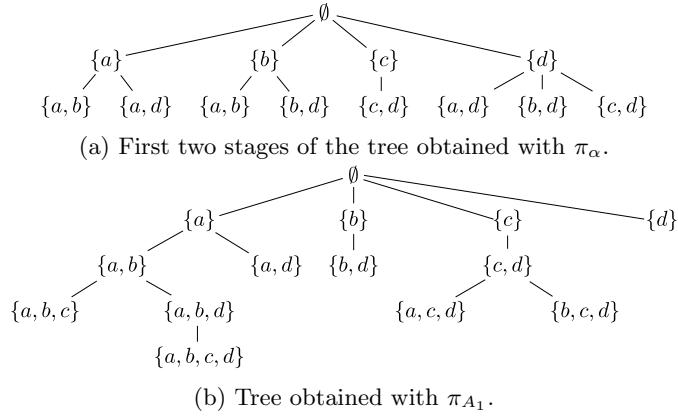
$\emptyset$

$\{a\}$ $\{b\}$ $\{c\}$ $\{d\}$

$\{a,b\}$ $\{a,d\}$ $\{a,b\}$ $\{b,d\}$ $\{c,d\}$ $\{a,d\}$ $\{b,d\}$ $\{c,d\}$

(a) First two stages of the tree obtained with $\pi_\alpha$.

$\emptyset$

$\{a\}$ $\{b\}$ $\{c\}$ $\{d\}$

$\{a,b\}$ $\{a,d\}$ $\{b,d\}$ $\{c,d\}$

$\{a,b,c\}$ $\{a,b,d\}$ $\{a,c,d\}$ $\{b,c,d\}$

$\{a,b,c,d\}$

(b) Tree obtained with $\pi_{A_1}$.